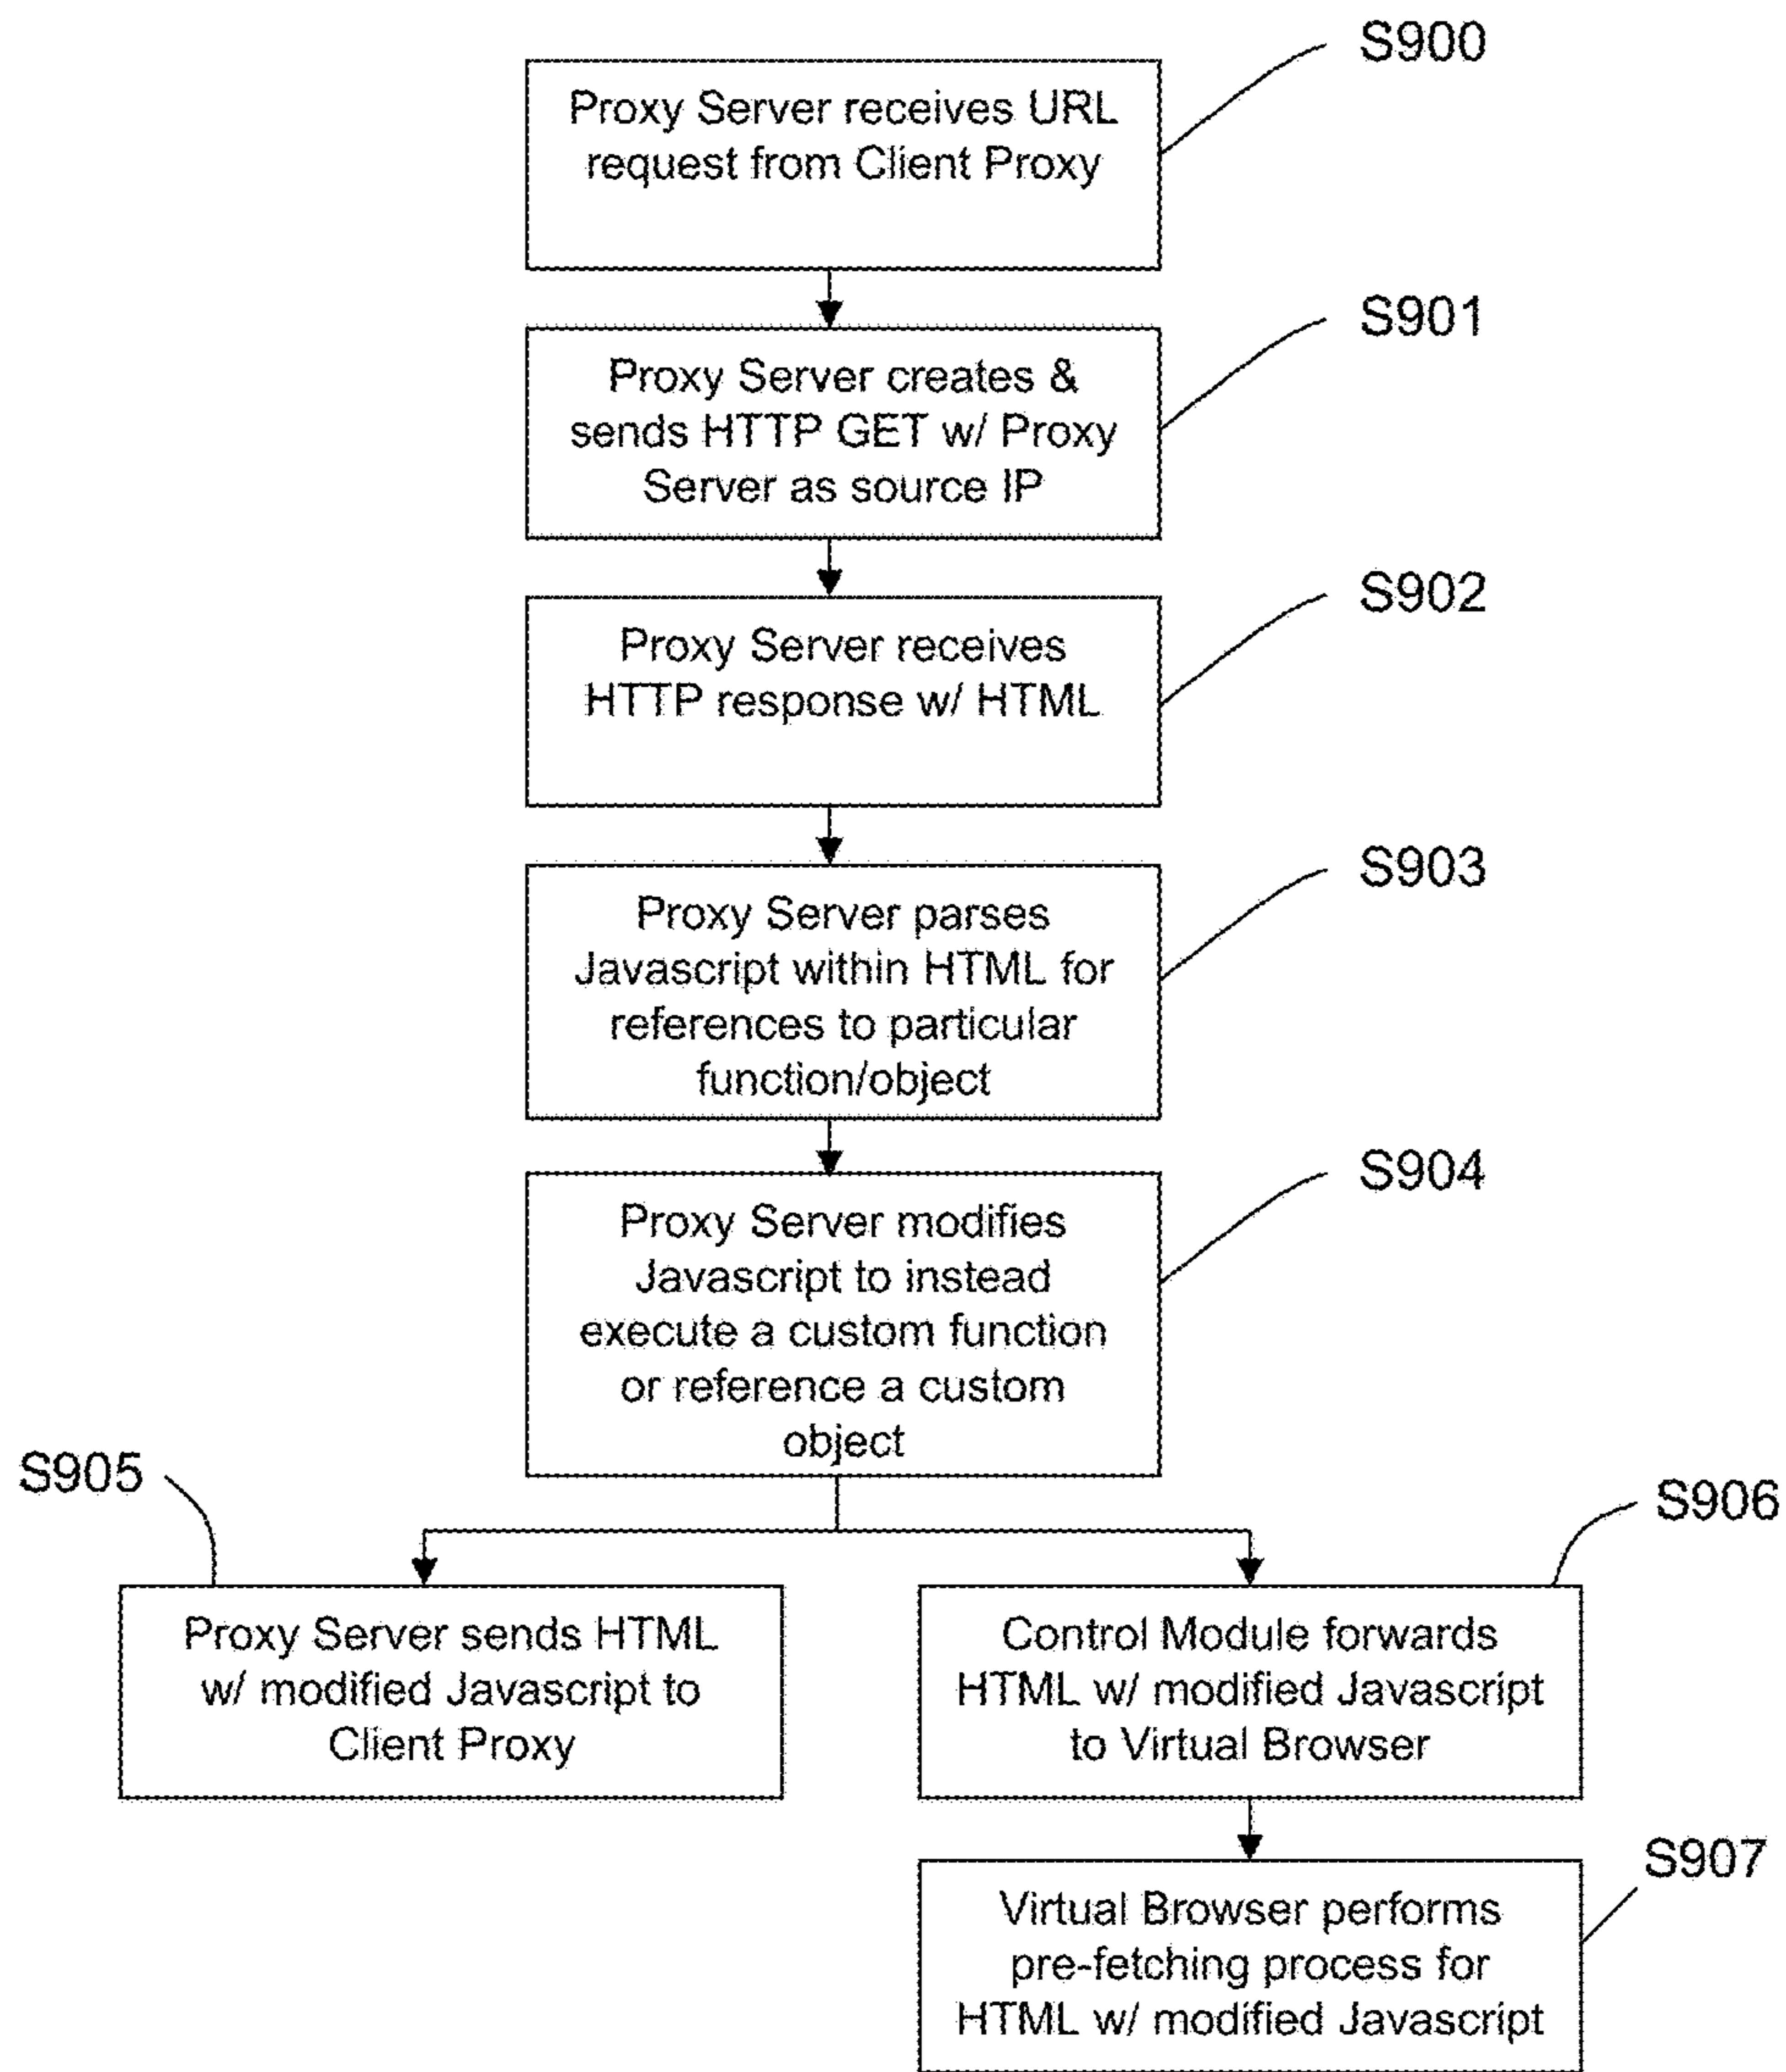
S900
Proxy Server receives URL request from Client Proxy

S901
Proxy Server creates & sends HTTP GET w/ Proxy Server as source IP

S902
Proxy Server receives HTTP response w/ HTML

S903
Proxy Server parses Javascript within HTML for references to particular function/object

S904
Proxy Server modifies Javascript to instead execute a custom function or reference a custom object

S905
Proxy Server sends HTML w/ modified Javascript to Client Proxy

S906
Control Module forwards HTML w/ modified Javascript to Virtual Browser

S907
Virtual Browser performs pre-fetching process for HTML w/ modified Javascript